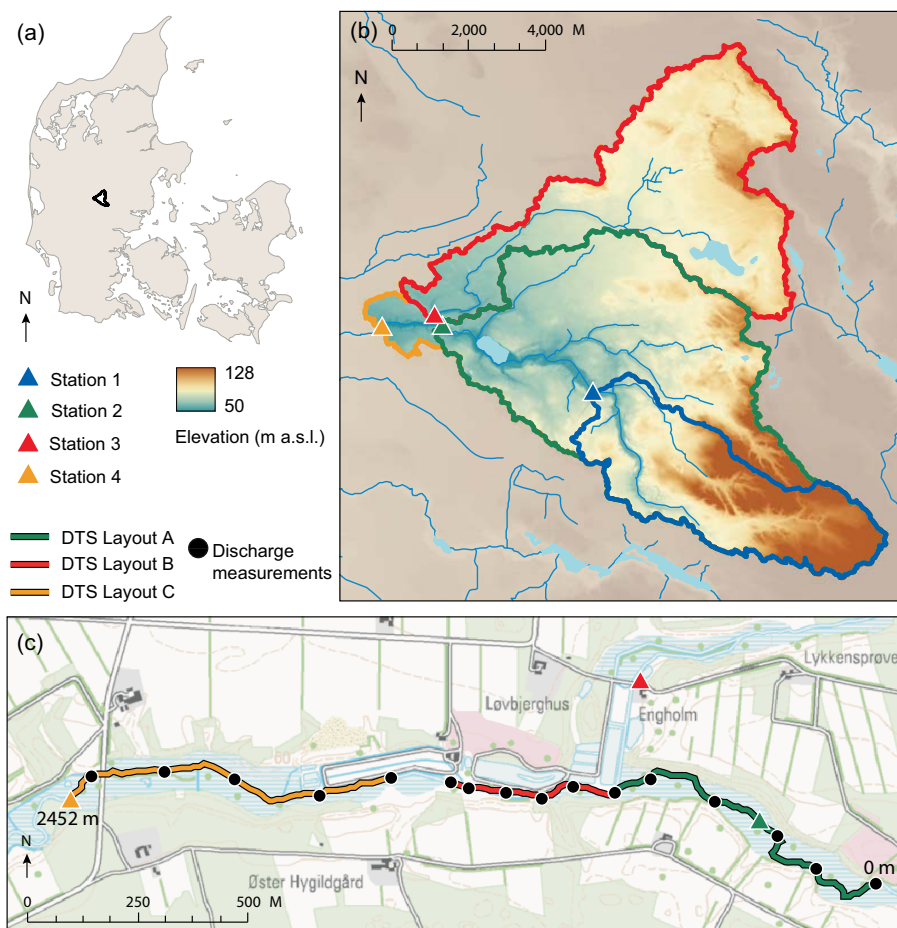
(a)

N

Station 1
Station 2
Station 3
Station 4

128
50
Elevation (m a.s.l.)

DTS Layout A
DTS Layout B
DTS Layout C
Discharge measurements

(b)
0 2,000 4,000 M

N

(c)
Lykkensprøve
Løvbjerghus
Engholm
60
2452 m
0 m
Øster Hygildgård
N
0 250 500 M